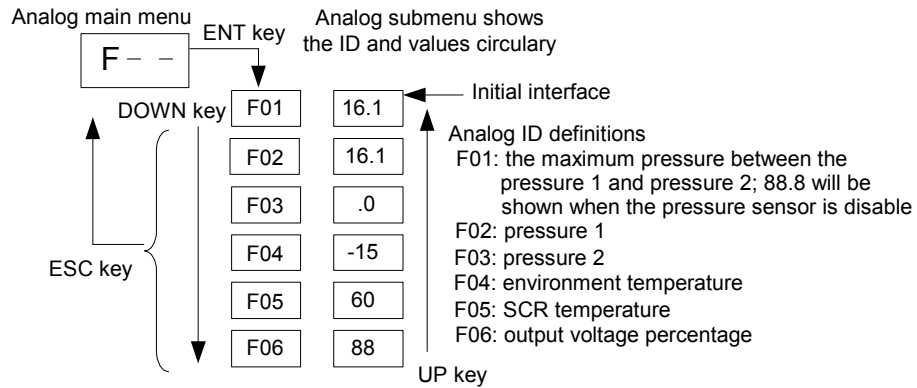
Analog main menu

F - -

ENT key

Analog submenu shows the ID and values circulary

DOWN key

| F01 | 16.1 |
|---|---|
| F02 | 16.1 |
| F03 | .0 |
| F04 | -15 |
| F05 | 60 |
| F06 | 88 |

Initial interface

Analog ID definitions
F01: the maximum pressure between the pressure 1 and pressure 2; 88.8 will be shown when the pressure sensor is disable
F02: pressure 1
F03: pressure 2
F04: environment temperature
F05: SCR temperature
F06: output voltage percentage

ESC key

UP key